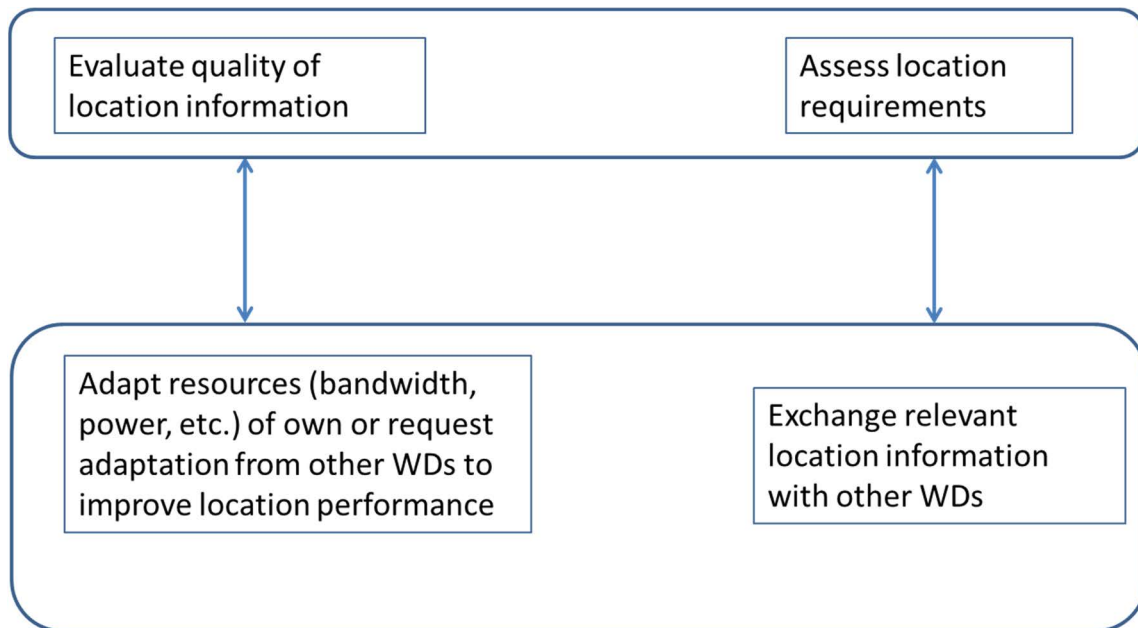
Evaluate quality of location information

Assess location requirements

Adapt resources (bandwidth, power, etc.) of own or request adaptation from other WDs to improve location performance

Exchange relevant location information with other WDs